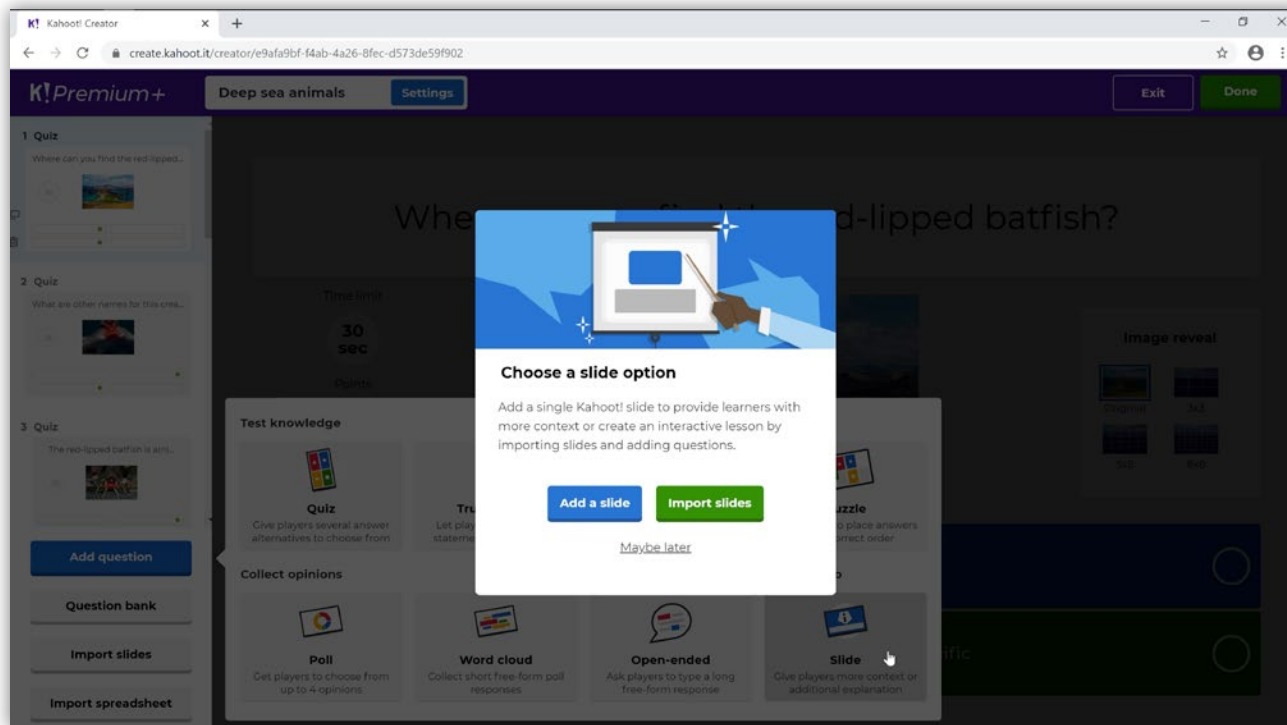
K! Kahoot! Creator
create.kahoot.it/creator/e9afa9bf-f4ab-4a26-8fec-d573de59f902

K!Premium+
Deep sea animals
Settings
Exit
Done

1 Quiz
Where can you find the red-lipped...
2 Quiz
What are other names for this crea...
3 Quiz
The red-lipped batfish is an...
Add question
Question bank
Import slides
Import spreadsheet

Whe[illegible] fi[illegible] d-lipped batfish?
Time limit
30 sec
Points
Image reveal
Original
3x3
5x5
8x8

Test knowledge
Quiz
Give players several answer alternatives to choose from
Tru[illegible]
Let play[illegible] stateme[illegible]
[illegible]zzle
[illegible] place answers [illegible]rrect order
Collect opinions
Poll
Get players to choose from up to 4 opinions
Word cloud
Collect short free-form poll responses
Open-ended
Ask players to type a long free-form response
Slide
Give players more context or additional explanation
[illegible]ific

Choose a slide option
Add a single Kahoot! slide to provide learners with more context or create an interactive lesson by importing slides and adding questions.
Add a slide
Import slides
Maybe later